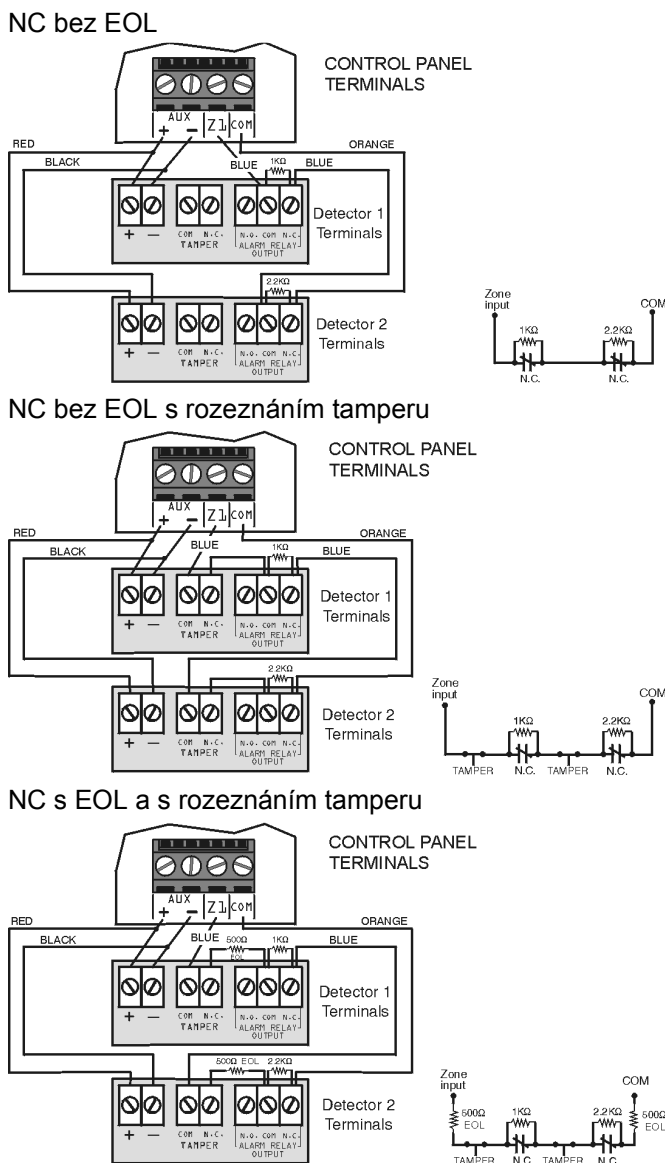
NC bez EOL

CONTROL PANEL TERMINALS

AUX + − Z1 COM

RED BLACK ORANGE BLUE 1KΩ BLUE

+ − COM N.C. TAMPER N.O. COM N.C. ALARM RELAY OUTPUT

Detector 1 Terminals

2.2KΩ

+ − COM N.C. TAMPER N.O. COM N.C. ALARM RELAY OUTPUT

Detector 2 Terminals

Zone input COM 1KΩ 2.2KΩ N.C. N.C.

NC bez EOL s rozeznáním tamperu

CONTROL PANEL TERMINALS

AUX + − Z1 COM

RED BLACK BLUE ORANGE 1KΩ BLUE

+ − COM N.C. TAMPER N.O. COM N.C. ALARM RELAY OUTPUT

Detector 1 Terminals

2.2KΩ

+ − COM N.C. TAMPER N.O. COM N.C. ALARM RELAY OUTPUT

Detector 2 Terminals

Zone input COM 1KΩ 2.2KΩ TAMPER N.C. TAMPER N.C.

NC s EOL a s rozeznáním tamperu

CONTROL PANEL TERMINALS

AUX + − Z1 COM

RED BLACK BLUE 500Ω EOL 1KΩ ORANGE BLUE

+ − COM N.C. TAMPER N.O. COM N.C. ALARM RELAY OUTPUT

Detector 1 Terminals

500Ω EOL 2.2KΩ

+ − COM N.C. TAMPER N.O. COM N.C. ALARM RELAY OUTPUT

Detector 2 Terminals

Zone input COM 500Ω EOL 1KΩ 2.2KΩ 500Ω EOL TAMPER N.C. TAMPER N.C.